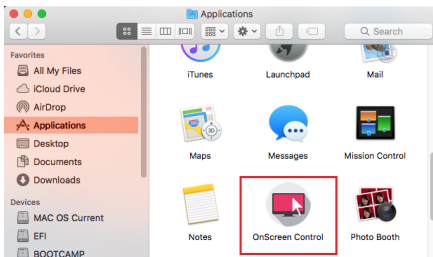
Applications

Search

Favorites
All My Files
iCloud Drive
AirDrop
Applications
Desktop
Documents
Downloads
Devices
MAC OS Current
EFI
BOOTCAMP

iTunes
Launchpad
Mail
Maps
Messages
Mission Control
Notes
OnScreen Control
Photo Booth